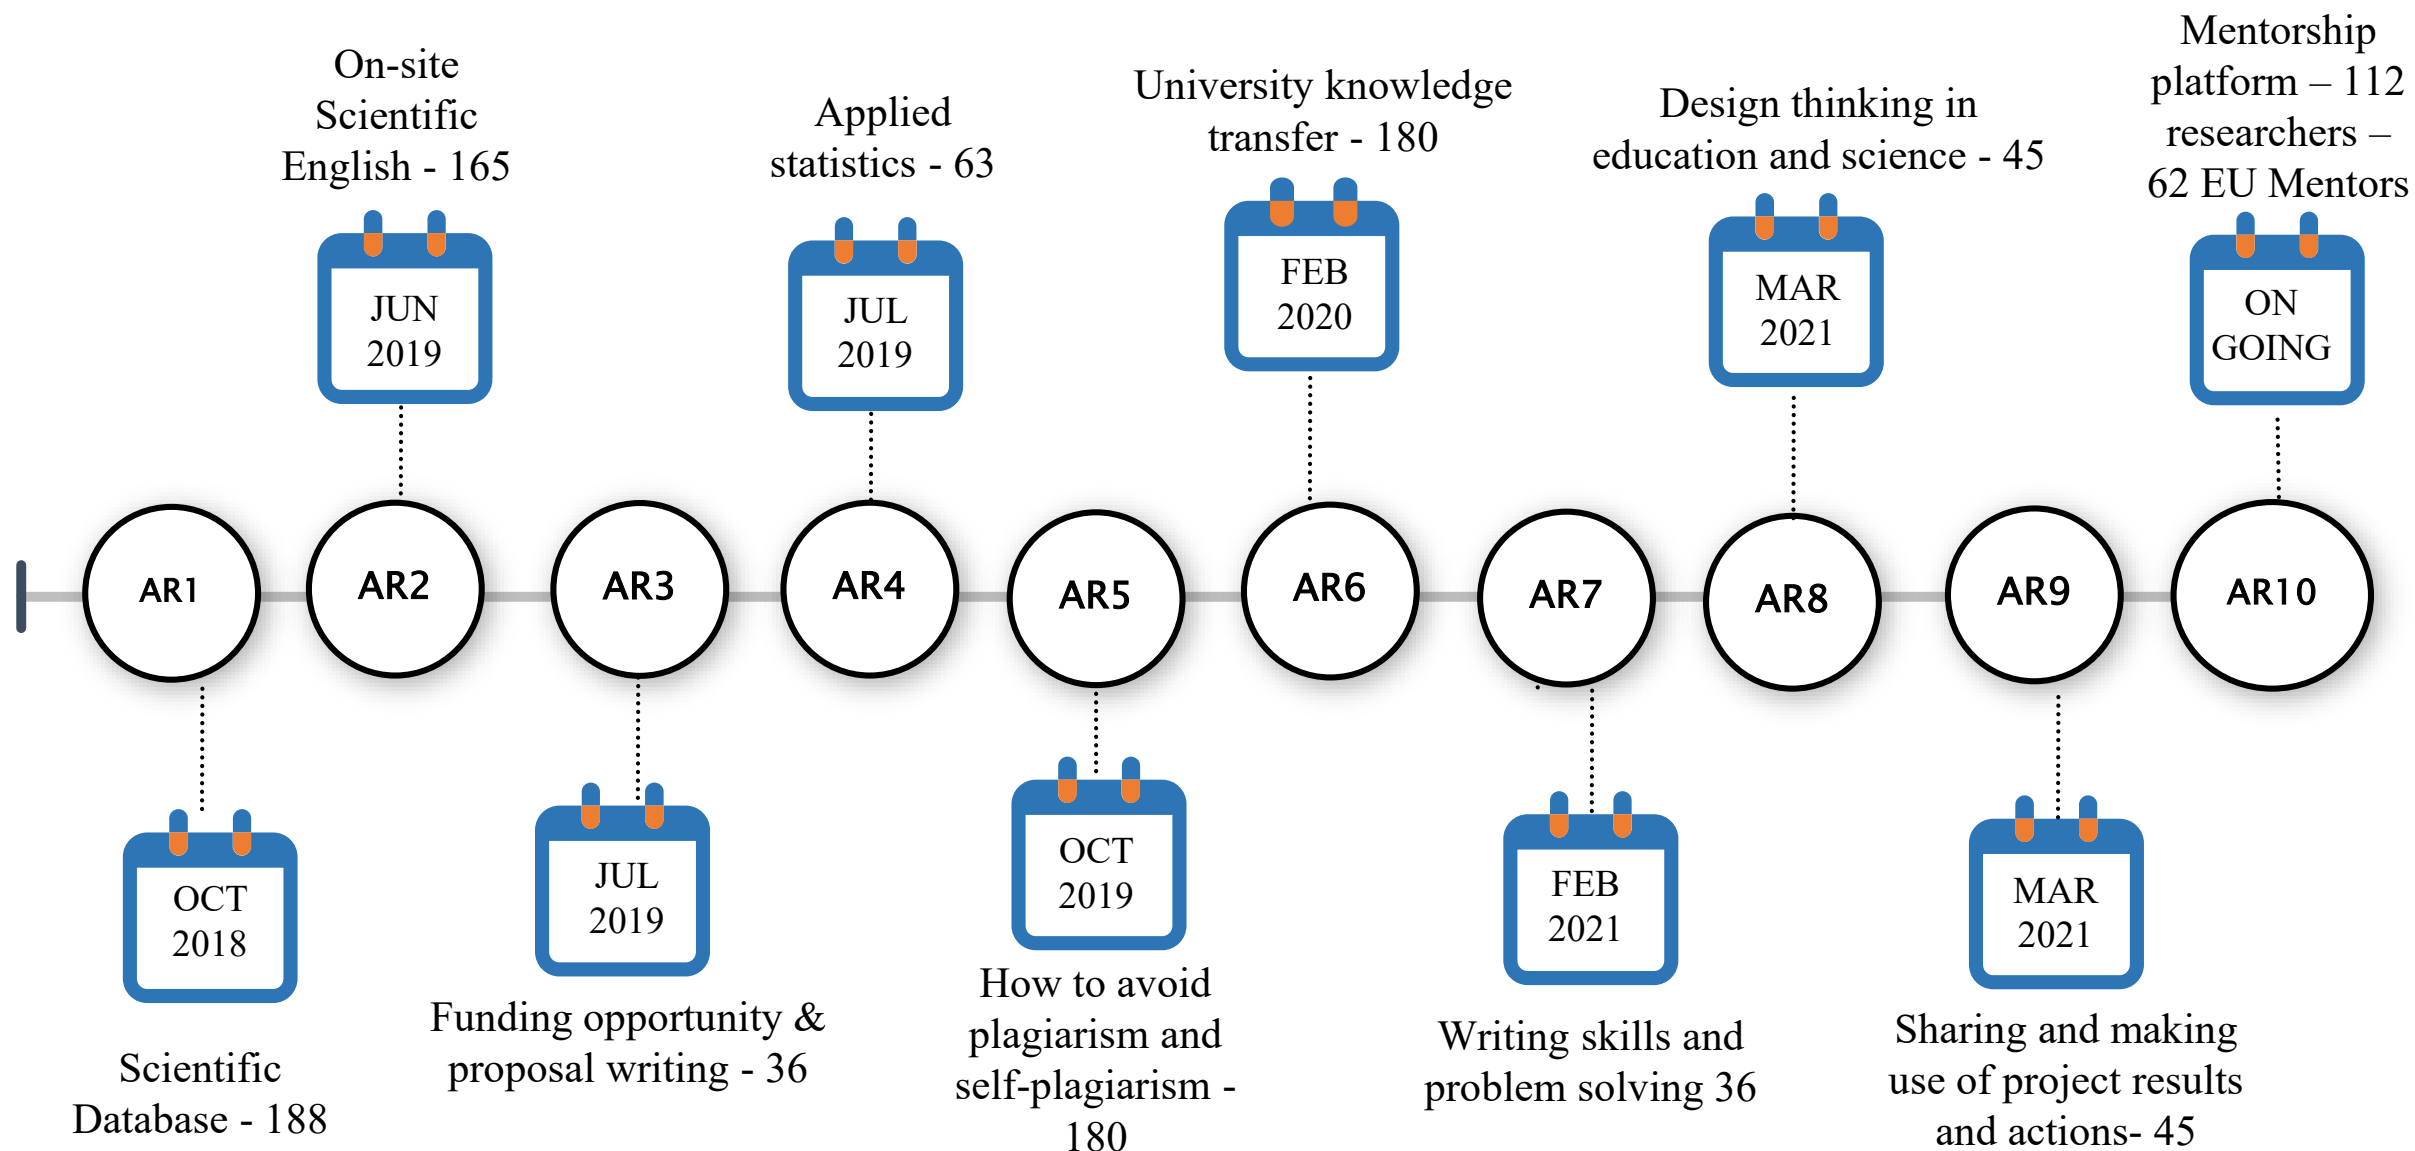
On-site Scientific English - 165

JUN 2019

Applied statistics - 63

JUL 2019

University knowledge transfer - 180

FEB 2020

Design thinking in education and science - 45

MAR 2021

Mentorship platform – 112 researchers – 62 EU Mentors

ON GOING

AR1

AR2

AR3

AR4

AR5

AR6

AR7

AR8

AR9

AR10

OCT 2018

Scientific Database - 188

JUL 2019

Funding opportunity & proposal writing - 36

OCT 2019

How to avoid plagiarism and self-plagiarism - 180

FEB 2021

Writing skills and problem solving 36

MAR 2021

Sharing and making use of project results and actions- 45